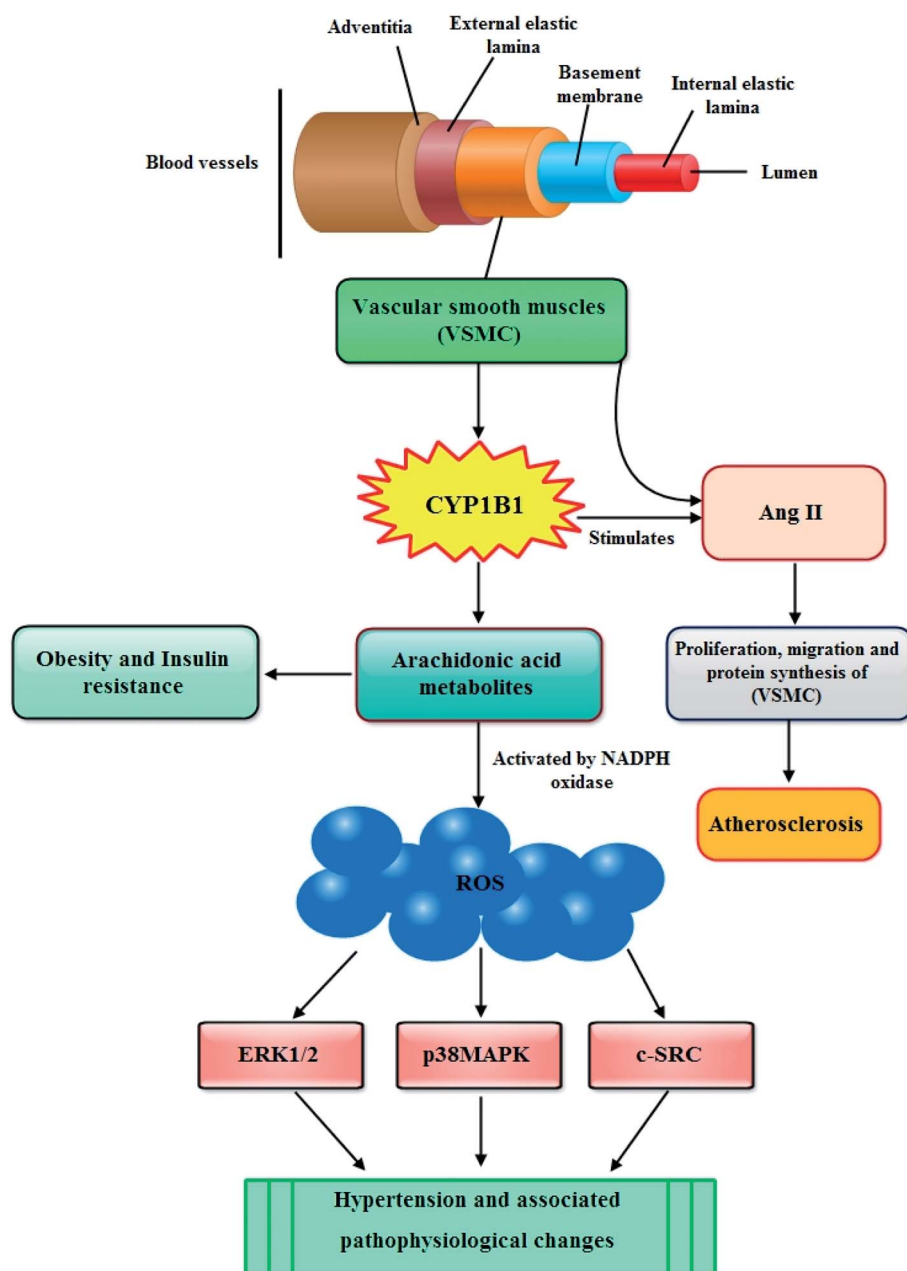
Adventitia

External elastic lamina

Basement membrane

Internal elastic lamina

Blood vessels

Lumen

Vascular smooth muscles (VSMC)

CYP1B1

Stimulates

Ang II

Obesity and Insulin resistance

Arachidonic acid metabolites

Proliferation, migration and protein synthesis of (VSMC)

Activated by NADPH oxidase

Atherosclerosis

ROS

ERK1/2

p38MAPK

c-SRC

Hypertension and associated pathophysiological changes